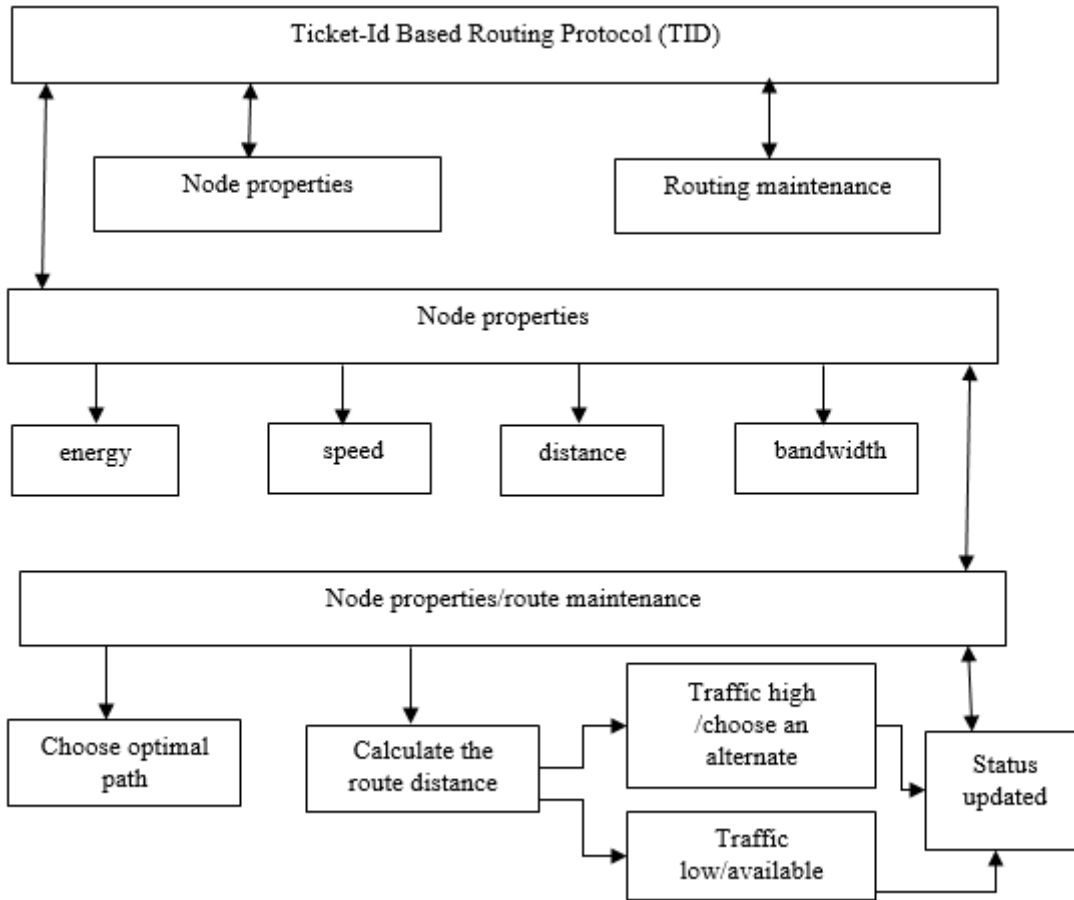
Ticket-Id Based Routing Protocol (TID)

Node properties

Routing maintenance

Node properties

energy

speed

distance

bandwidth

Node properties/route maintenance

Choose optimal path

Calculate the route distance

Traffic high /choose an alternate

Traffic low/available

Status updated